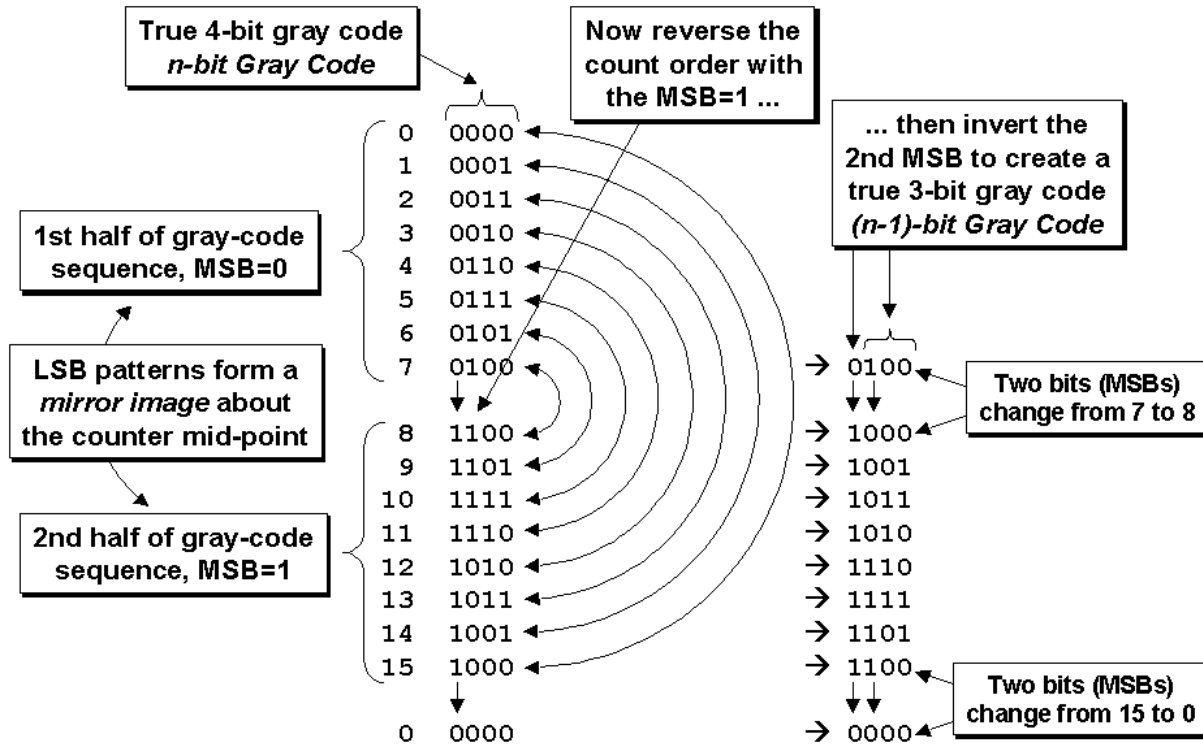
True 4-bit gray code
*n-bit Gray Code*

Now reverse the count order with the MSB=1 ...

... then invert the 2nd MSB to create a true 3-bit gray code
*(n-1)-bit Gray Code*

1st half of gray-code sequence, MSB=0

LSB patterns form a *mirror image* about the counter mid-point

2nd half of gray-code sequence, MSB=1

0 0000
1 0001
2 0011
3 0010
4 0110
5 0111
6 0101
7 0100 → 0100
8 1100 → 1000
9 1101 → 1001
10 1111 → 1011
11 1110 → 1010
12 1010 → 1110
13 1011 → 1111
14 1001 → 1101
15 1000 → 1100
0 0000 → 0000

Two bits (MSBs) change from 7 to 8

Two bits (MSBs) change from 15 to 0